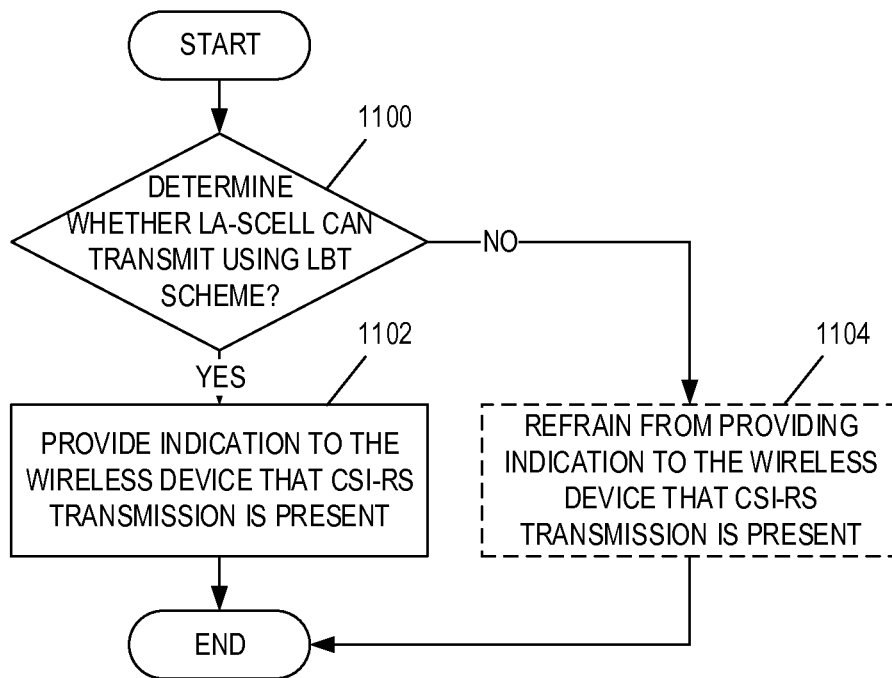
START

1100

DETERMINE WHETHER LA-SCELL CAN TRANSMIT USING LBT SCHEME?

NO

YES

1102

PROVIDE INDICATION TO THE WIRELESS DEVICE THAT CSI-RS TRANSMISSION IS PRESENT

1104

REFRAIN FROM PROVIDING INDICATION TO THE WIRELESS DEVICE THAT CSI-RS TRANSMISSION IS PRESENT

END